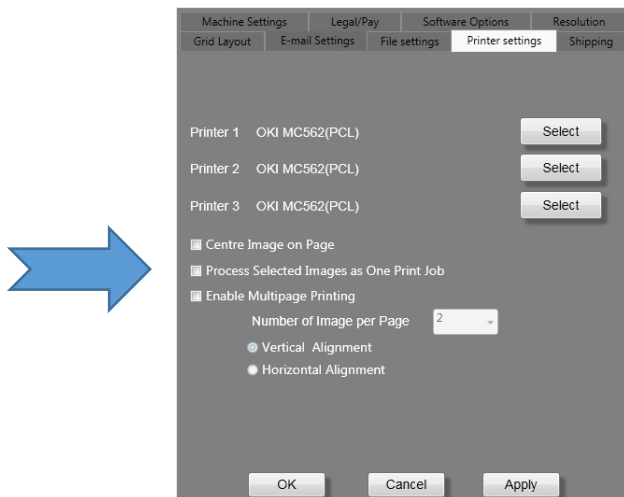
Machine Settings | Legal/Pay | Software Options | Resolution
Grid Layout | E-mail Settings | File settings | Printer settings | Shipping

Printer 1 OKI MC562(PCL) Select

Printer 2 OKI MC562(PCL) Select

Printer 3 OKI MC562(PCL) Select

Centre Image on Page

Process Selected Images as One Print Job

Enable Multipage Printing

Number of Image per Page 2

Vertical Alignment

Horizontal Alignment

OK Cancel Apply